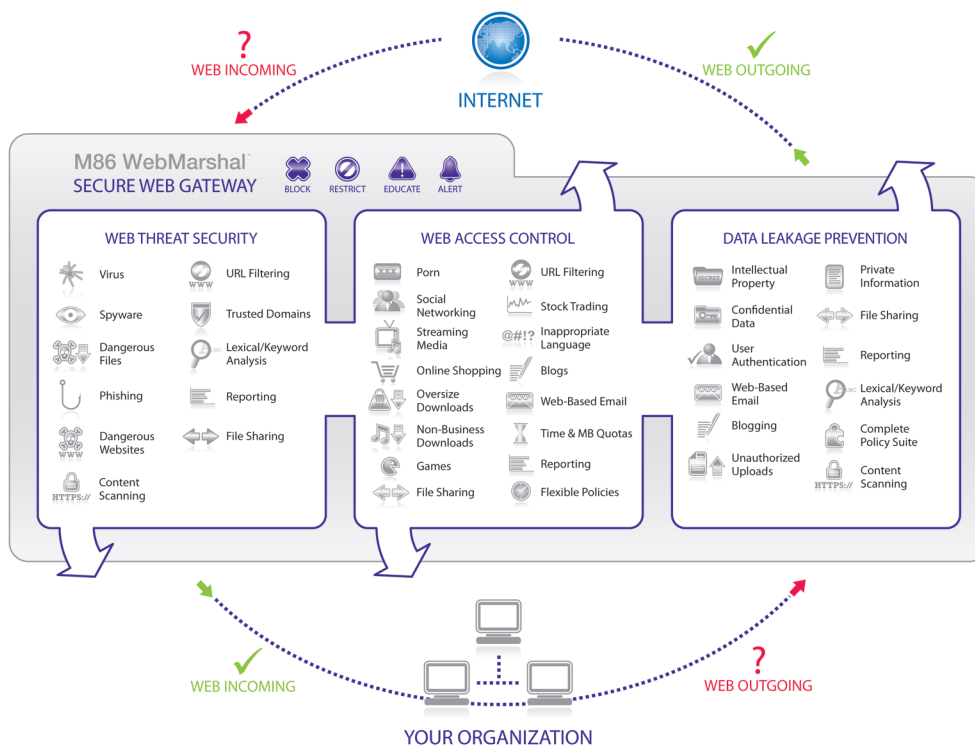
?
WEB INCOMING

INTERNET

WEB OUTGOING

M86 WebMarshal™
SECURE WEB GATEWAY

BLOCK RESTRICT EDUCATE ALERT

WEB THREAT SECURITY

Virus
Spyware
Dangerous Files
Phishing
Dangerous Websites
Content Scanning

URL Filtering
Trusted Domains
Lexical/Keyword Analysis
Reporting
File Sharing

WEB ACCESS CONTROL

Porn
Social Networking
Streaming Media
Online Shopping
Oversize Downloads
Non-Business Downloads
Games
File Sharing

URL Filtering
Stock Trading
Inappropriate Language
Blogs
Web-Based Email
Time & MB Quotas
Reporting
Flexible Policies

DATA LEAKAGE PREVENTION

Intellectual Property
Confidential Data
User Authentication
Web-Based Email
Blogging
Unauthorized Uploads

Private Information
File Sharing
Reporting
Lexical/Keyword Analysis
Complete Policy Suite
Content Scanning

WEB INCOMING

?
WEB OUTGOING

YOUR ORGANIZATION